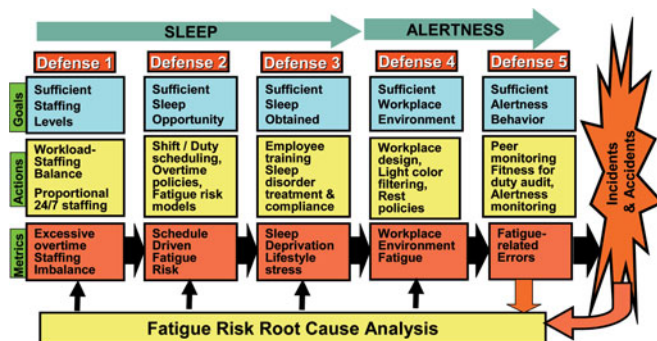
SLEEP

ALERTNESS

Defense 1

Defense 2

Defense 3

Defense 4

Defense 5

Goals

Sufficient Staffing Levels

Sufficient Sleep Opportunity

Sufficient Sleep Obtained

Sufficient Workplace Environment

Sufficient Alertness Behavior

Actions

Workload-Staffing Balance

Proportional 24/7 staffing

Shift / Duty scheduling, Overtime policies, Fatigue risk models

Employee training Sleep disorder treatment & compliance

Workplace design, Light color filtering, Rest policies

Peer monitoring Fitness for duty audit, Alertness monitoring

Metrics

Excessive overtime Staffing Imbalance

Schedule Driven Fatigue Risk

Sleep Deprivation Lifestyle stress

Workplace Environment Fatigue

Fatigue-related Errors

Incidents & Accidents

Fatigue Risk Root Cause Analysis